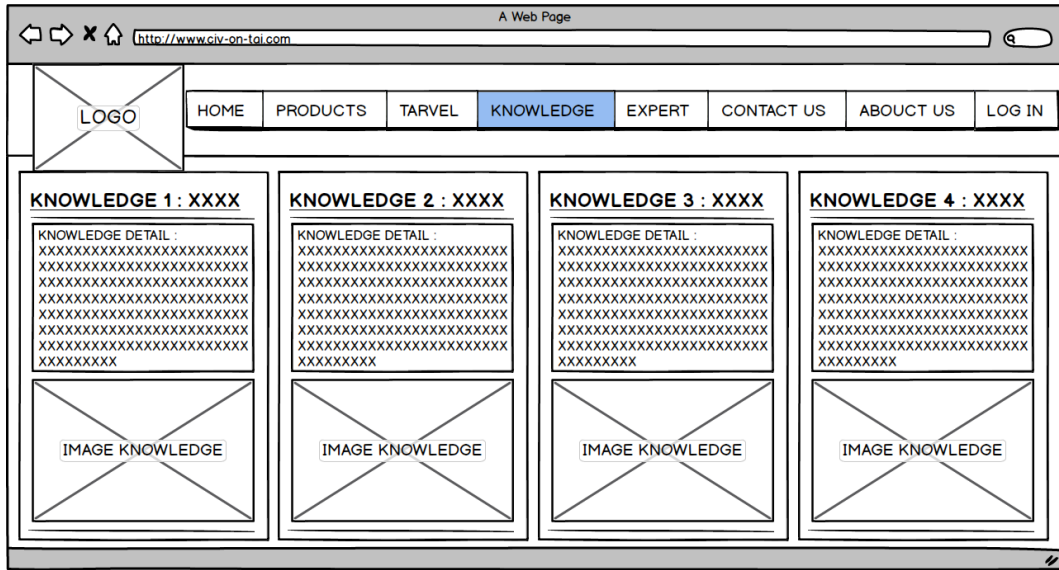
A Web Page

http://www.civ-on-tai.com

LOGO

HOME PRODUCTS TARVEL KNOWLEDGE EXPERT CONTACT US ABOUT US LOG IN

KNOWLEDGE 1 : XXXX

KNOWLEDGE DETAIL : XXXXXXXXXXXXXXXXXXXXXXXX XXXXXXXXXXXXXXXXXXXXXXXX XXXXXXXXXXXXXXXXXXXXXXXX XXXXXXXXXXXXXXXXXXXXXXXX XXXXXXXXXXXXXXXXXXXXXXXX XXXXXXXXXXXXXXXXXXXXXXXX XXXXXXXXXXXXXXXXXXXXXXXX XXXXXXXXX

IMAGE KNOWLEDGE

KNOWLEDGE 2 : XXXX

KNOWLEDGE DETAIL : XXXXXXXXXXXXXXXXXXXXXXXX XXXXXXXXXXXXXXXXXXXXXXXX XXXXXXXXXXXXXXXXXXXXXXXX XXXXXXXXXXXXXXXXXXXXXXXX XXXXXXXXXXXXXXXXXXXXXXXX XXXXXXXXXXXXXXXXXXXXXXXX XXXXXXXXXXXXXXXXXXXXXXXX XXXXXXXXX

IMAGE KNOWLEDGE

KNOWLEDGE 3 : XXXX

KNOWLEDGE DETAIL : XXXXXXXXXXXXXXXXXXXXXXXX XXXXXXXXXXXXXXXXXXXXXXXX XXXXXXXXXXXXXXXXXXXXXXXX XXXXXXXXXXXXXXXXXXXXXXXX XXXXXXXXXXXXXXXXXXXXXXXX XXXXXXXXXXXXXXXXXXXXXXXX XXXXXXXXXXXXXXXXXXXXXXXX XXXXXXXXX

IMAGE KNOWLEDGE

KNOWLEDGE 4 : XXXX

KNOWLEDGE DETAIL : XXXXXXXXXXXXXXXXXXXXXXXX XXXXXXXXXXXXXXXXXXXXXXXX XXXXXXXXXXXXXXXXXXXXXXXX XXXXXXXXXXXXXXXXXXXXXXXX XXXXXXXXXXXXXXXXXXXXXXXX XXXXXXXXXXXXXXXXXXXXXXXX XXXXXXXXXXXXXXXXXXXXXXXX XXXXXXXXX

IMAGE KNOWLEDGE